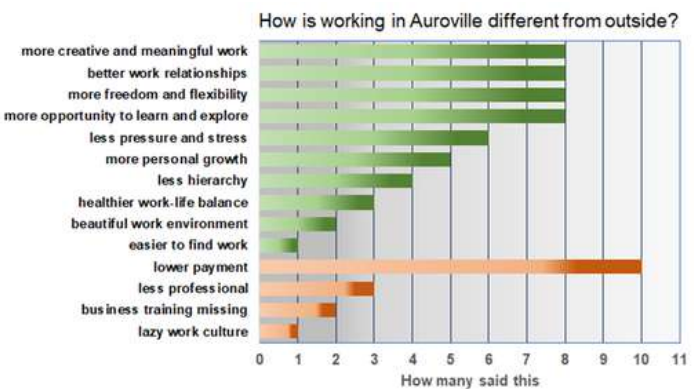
How is working in Auroville different from outside?

more creative and meaningful work
better work relationships
more freedom and flexibility
more opportunity to learn and explore
less pressure and stress
more personal growth
less hierarchy
healthier work-life balance
beautiful work environment
easier to find work
lower payment
less professional
business training missing
lazy work culture

0 1 2 3 4 5 6 7 8 9 10 11

How many said this